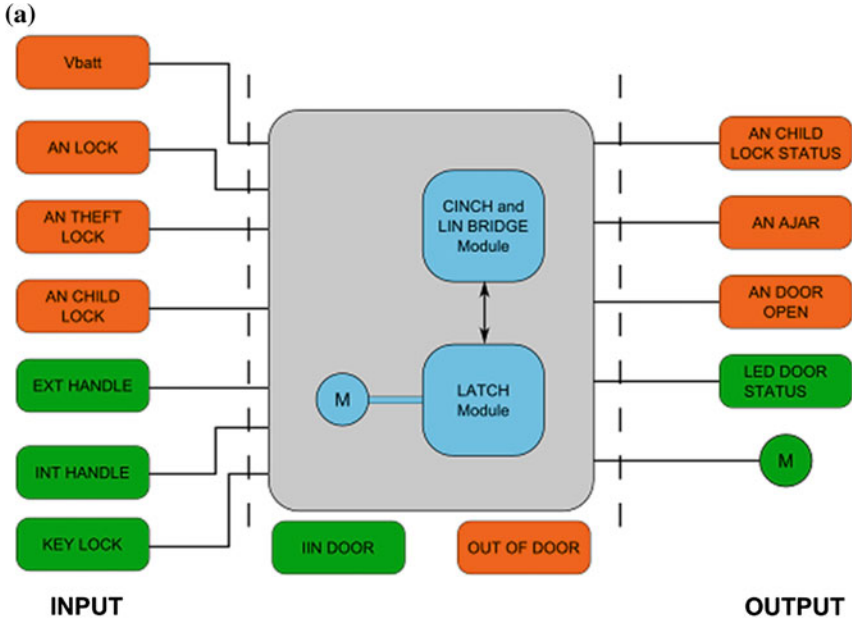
(a)

Vbatt

AN LOCK

AN THEFT LOCK

AN CHILD LOCK

EXT HANDLE

INT HANDLE

KEY LOCK

CINCH and LIN BRIDGE Module

M

LATCH Module

AN CHILD LOCK STATUS

AN AJAR

AN DOOR OPEN

LED DOOR STATUS

M

IIN DOOR

OUT OF DOOR

INPUT

OUTPUT